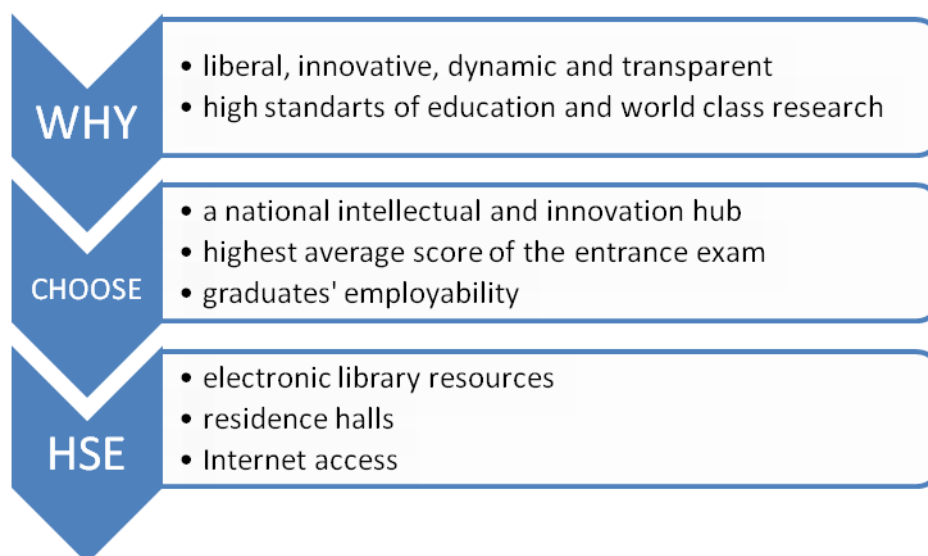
WHY

• liberal, innovative, dynamic and transparent
• high standarts of education and world class research

CHOOSE

• a national intellectual and innovation hub
• highest average score of the entrance exam
• graduates' employability

HSE

• electronic library resources
• residence halls
• Internet access